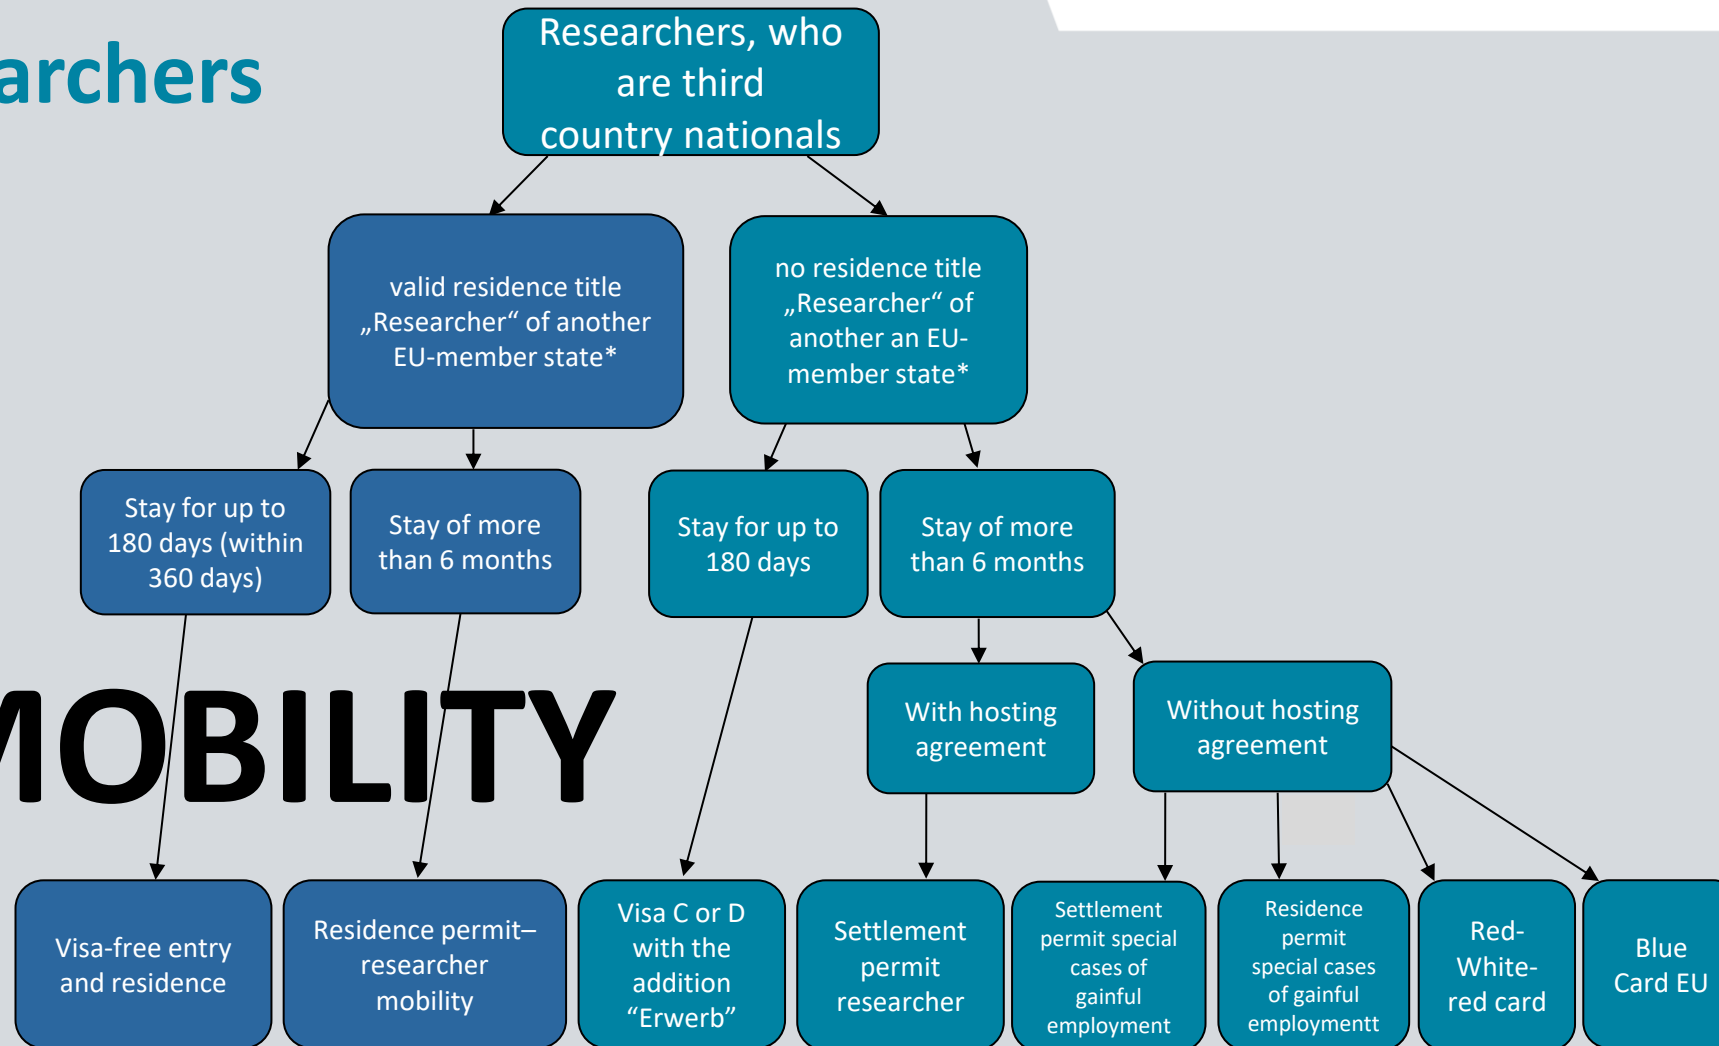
archers

Researchers, who are third country nationals

valid residence title „Researcher“ of another EU-member state*

no residence title „Researcher“ of another an EU-member state*

Stay for up to 180 days (within 360 days)

Stay of more than 6 months

Stay for up to 180 days

Stay of more than 6 months

MOBILITY

With hosting agreement

Without hosting agreement

Visa-free entry and residence

Residence permit– researcher mobility

Visa C or D with the addition “Erwerb”

Settlement permit researcher

Settlement permit special cases of gainful employment

Residence permit special cases of gainful employmentt

Red-White-red card

Blue Card EU